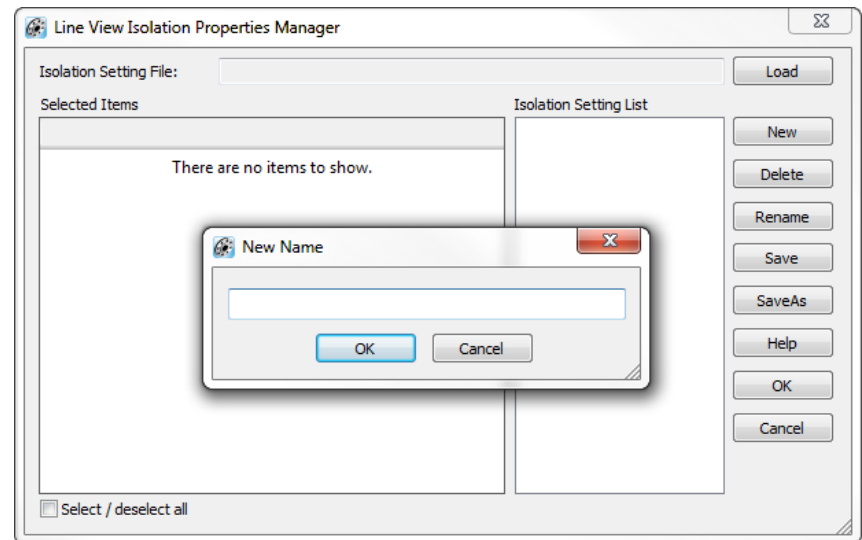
Line View Isolation Properties Manager

Isolation Setting File:

Load

Selected Items

Isolation Setting List

There are no items to show.

New

Delete

Rename

Save

SaveAs

Help

OK

Cancel

New Name

OK

Cancel

Select / deselect all